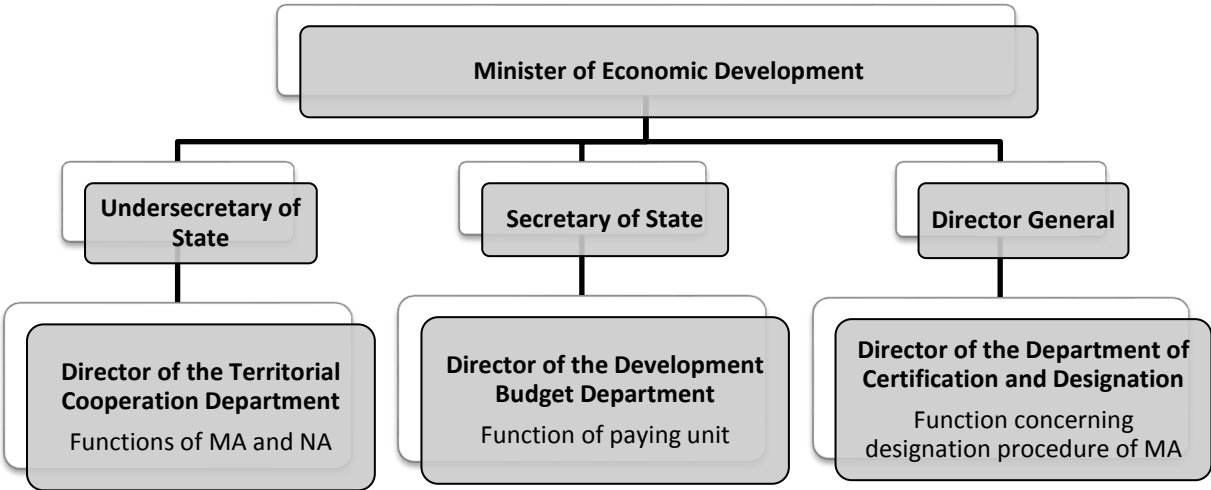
Minister of Economic Development

Undersecretary of State

Secretary of State

Director General

Director of the Territorial Cooperation Department
Functions of MA and NA

Director of the Development Budget Department
Function of paying unit

Director of the Department of Certification and Designation
Function concerning designation procedure of MA